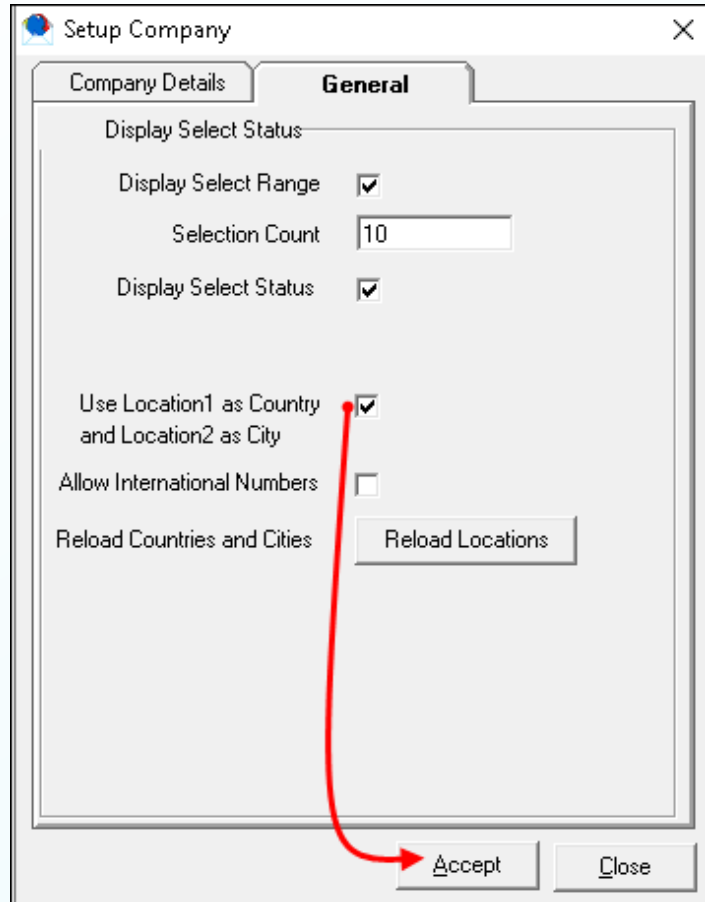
Setup Company

Company Details

General

Display Select Status

Display Select Range

Selection Count 10

Display Select Status

Use Location1 as Country and Location2 as City

Allow International Numbers

Reload Countries and Cities

Reload Locations

Accept

Close